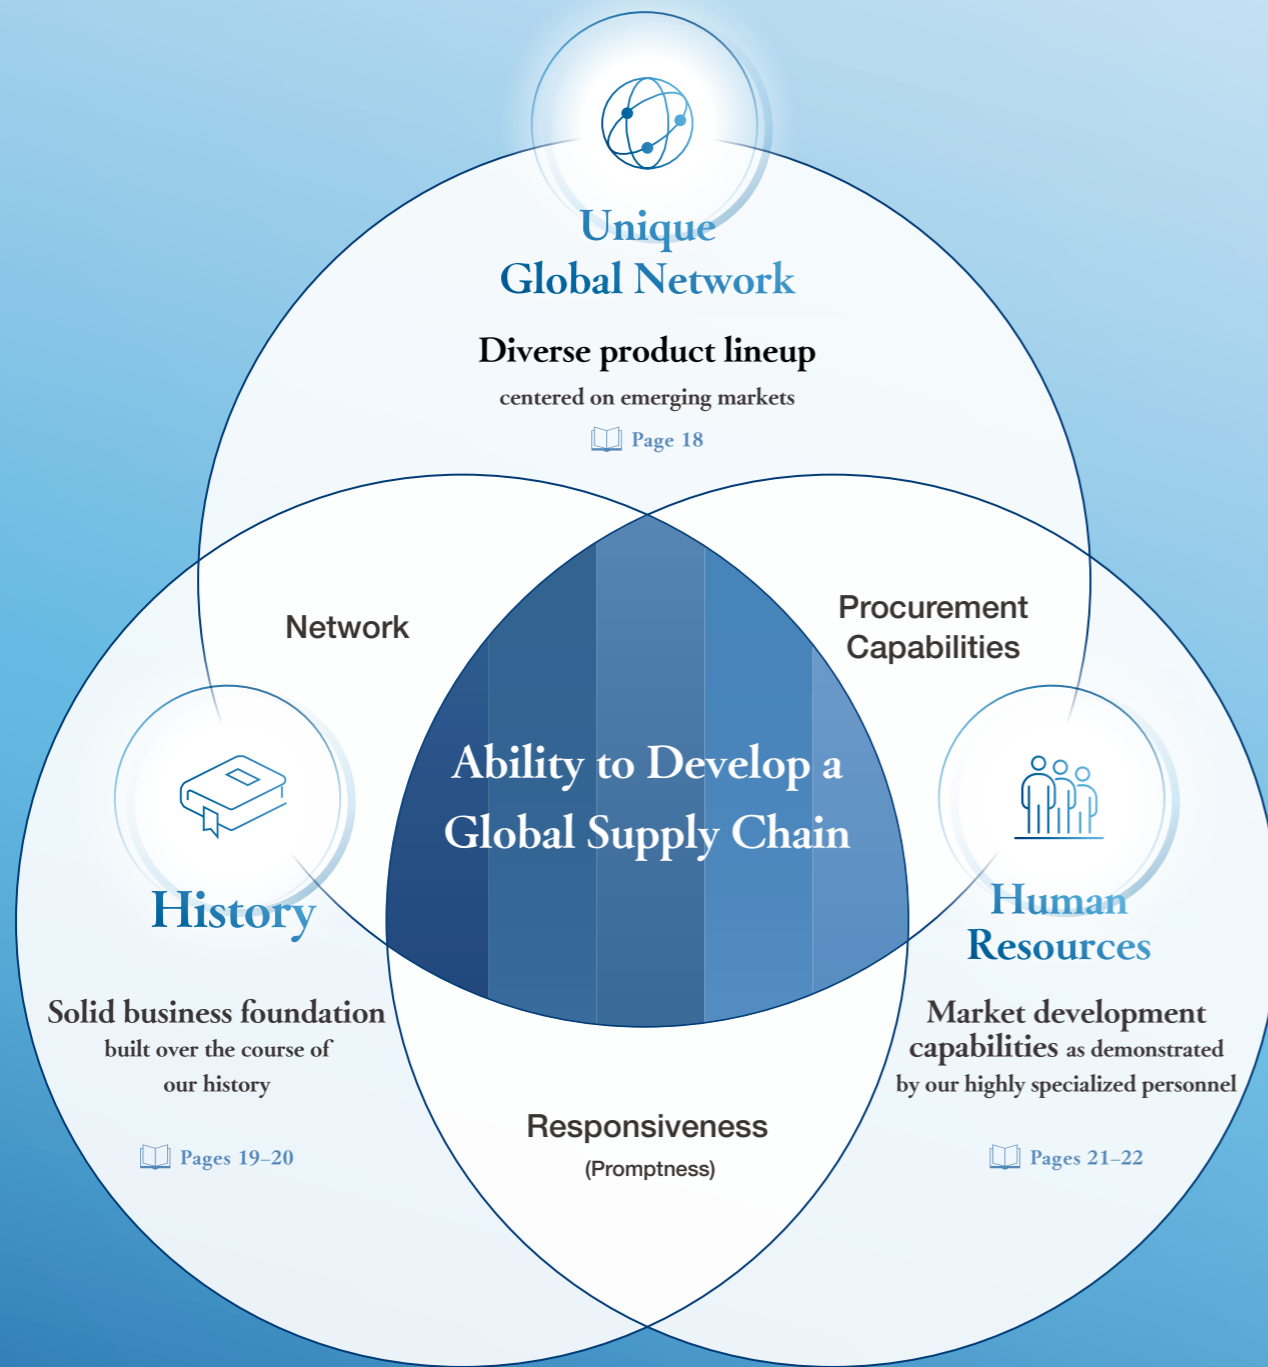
Unique Global Network

Diverse product lineup

centered on emerging markets

Page 18

Network

Procurement Capabilities

Ability to Develop a Global Supply Chain

History

Solid business foundation built over the course of our history

Pages 19–20

Human Resources

Market development capabilities as demonstrated by our highly specialized personnel

Pages 21–22

Responsiveness

(Promptness)